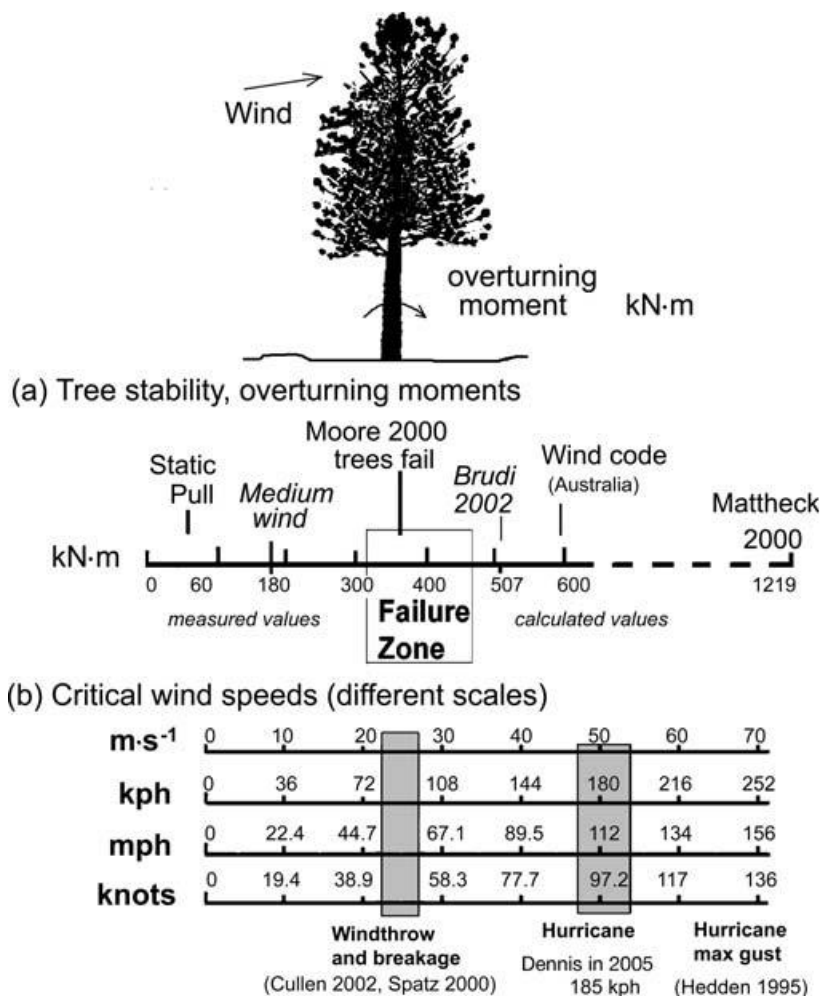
Wind

overturning moment kN·m

(a) Tree stability, overturning moments

Static Pull

Medium wind

Moore 2000 trees fail

Brudi 2002

Wind code (Australia)

Mattheck 2000

kN·m

0 60 180 300 400 507 600 1219

measured values

Failure Zone

calculated values

(b) Critical wind speeds (different scales)

| | | | | | | | |
|---|---|---|---|---|---|---|---|
| $m \cdot s^{-1}$ | 0 | 10 | 20 | 30 | 40 | 50 | 60 | 70 |
| kph | 0 | 36 | 72 | 108 | 144 | 180 | 216 | 252 |
| mph | 0 | 22.4 | 44.7 | 67.1 | 89.5 | 112 | 134 | 156 |
| knots | 0 | 19.4 | 38.9 | 58.3 | 77.7 | 97.2 | 117 | 136 |

Windthrow and breakage (Cullen 2002, Spatz 2000)

Hurricane Dennis in 2005 185 kph

Hurricane max gust (Hedden 1995)